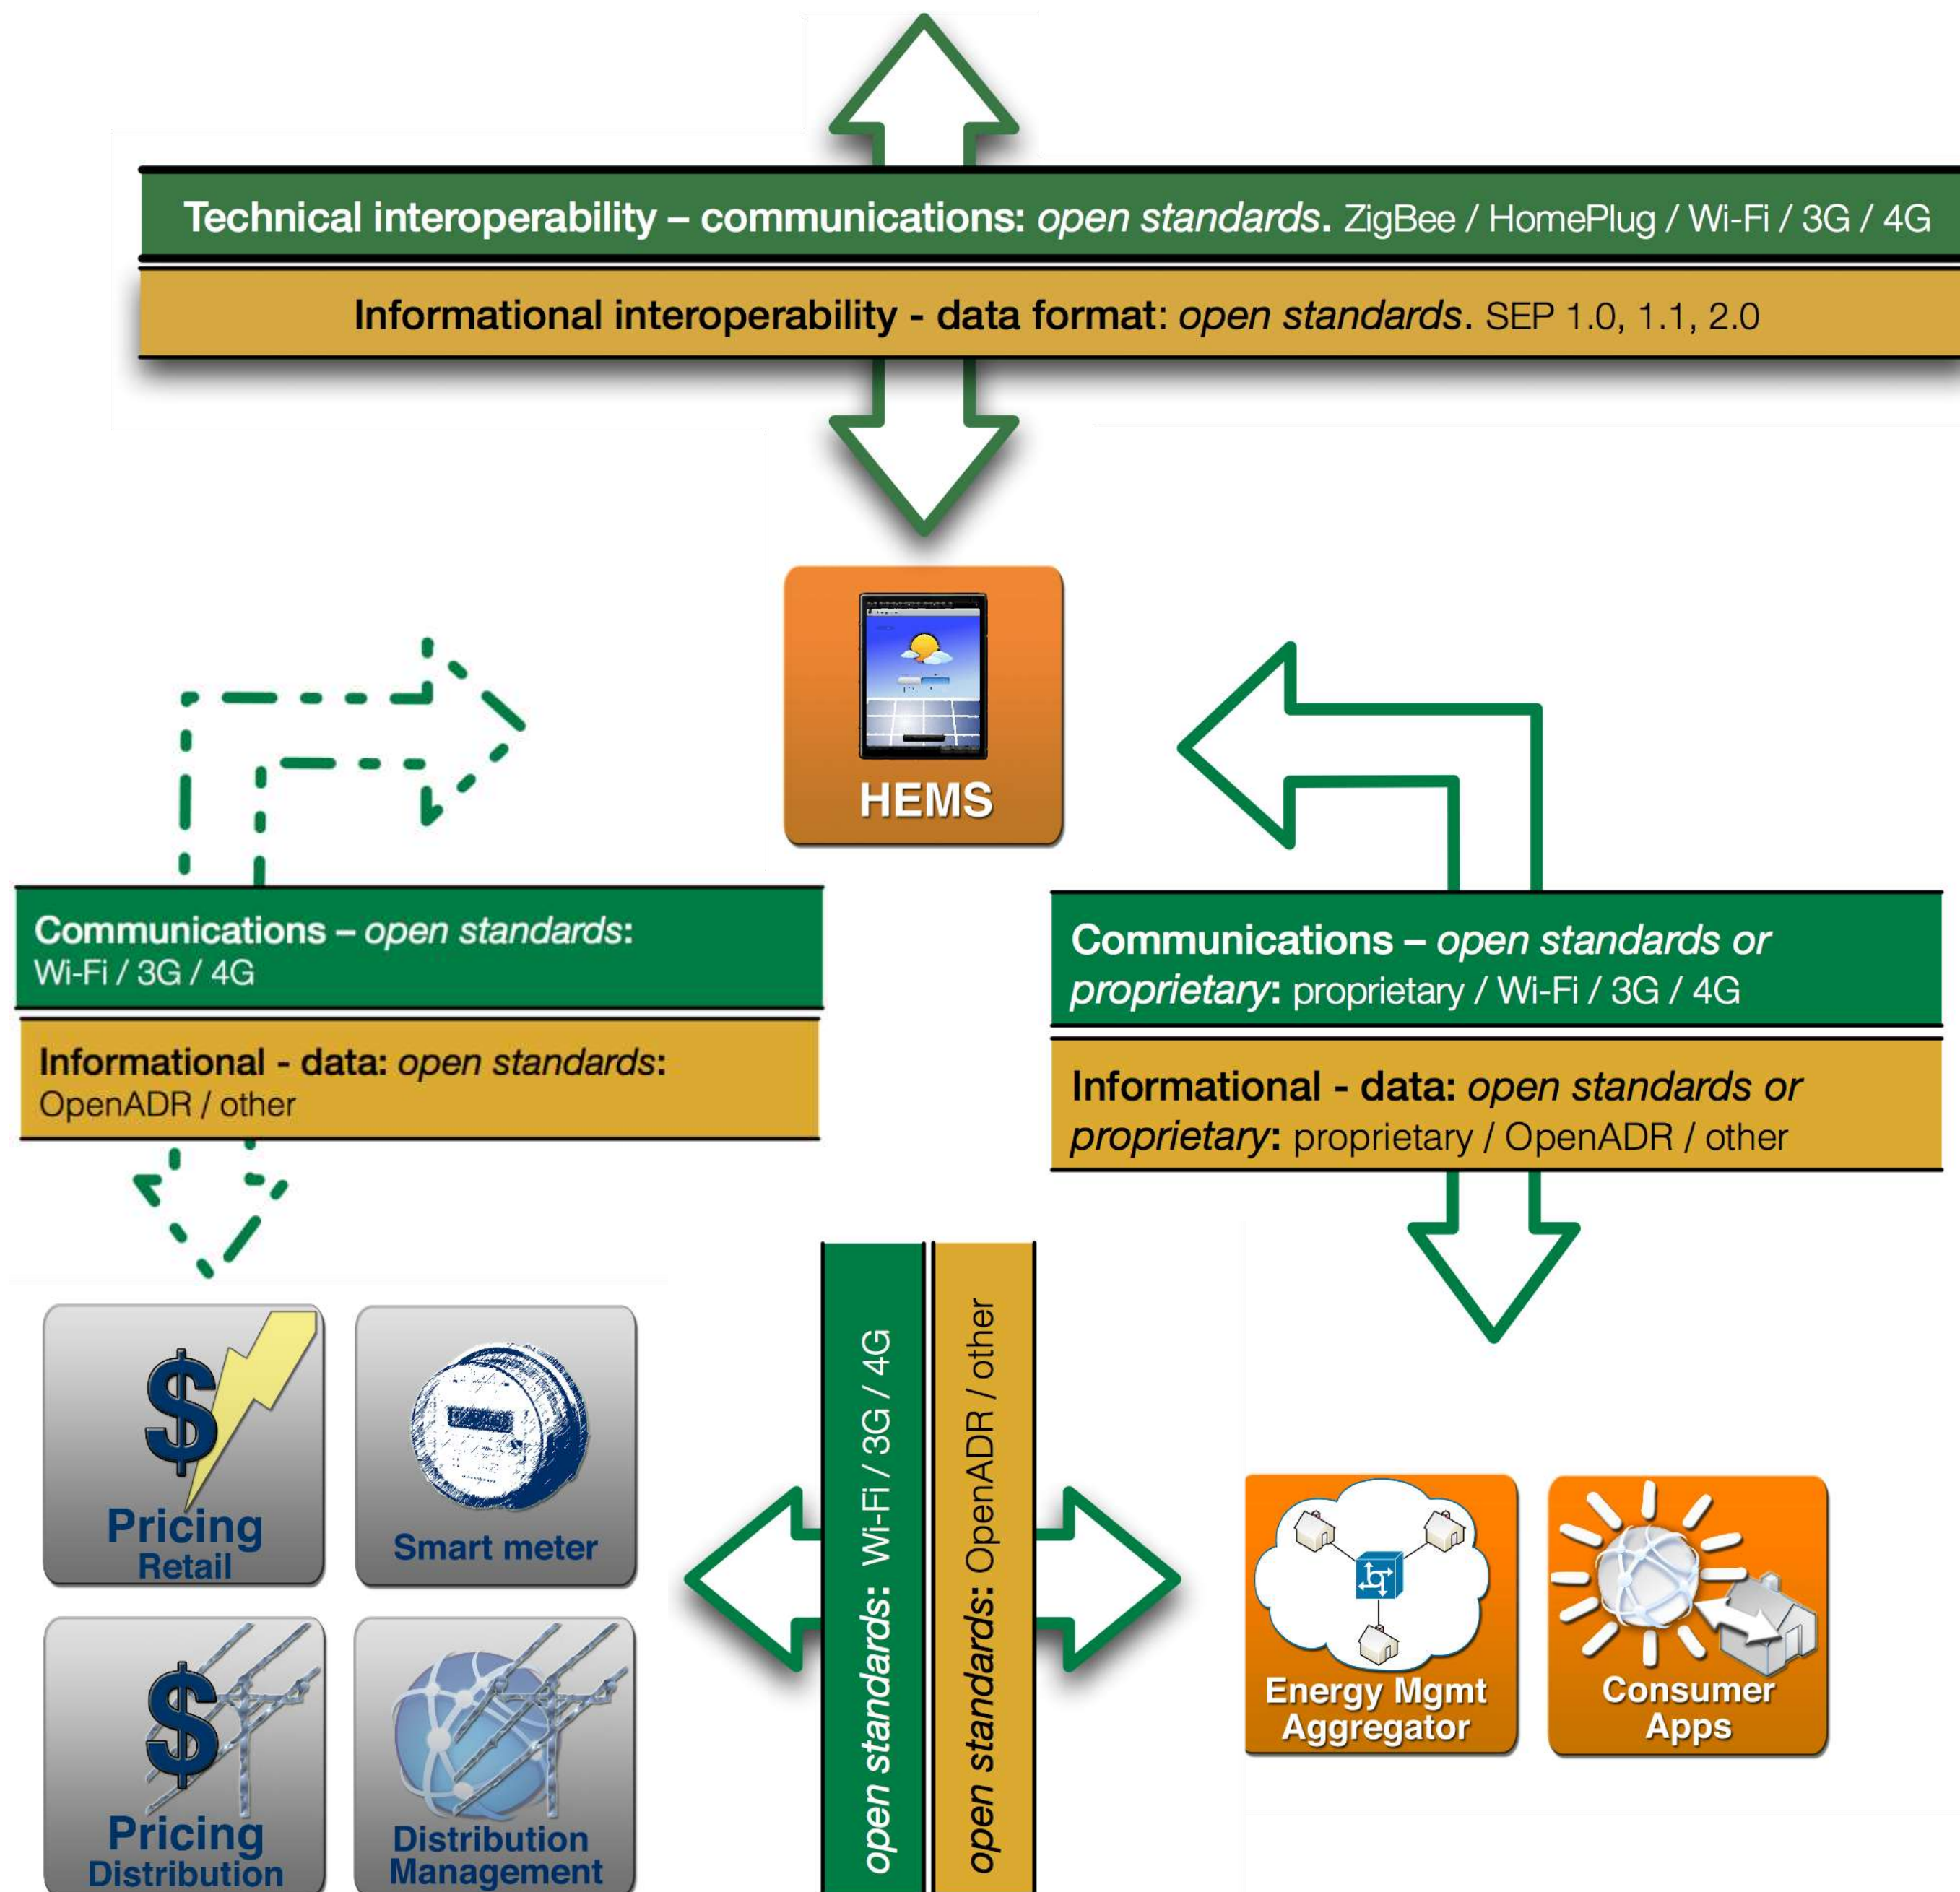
Technical interoperability – communications: *open standards*. ZigBee / HomePlug / Wi-Fi / 3G / 4G

Informational interoperability - data format: *open standards*. SEP 1.0, 1.1, 2.0

HEMS

Communications – *open standards*: Wi-Fi / 3G / 4G

Informational - data: *open standards*: OpenADR / other

Communications – *open standards or proprietary*: proprietary / Wi-Fi / 3G / 4G

Informational - data: *open standards or proprietary*: proprietary / OpenADR / other

*open standards*: Wi-Fi / 3G / 4G

*open standards*: OpenADR / other

Pricing Retail

Smart meter

Pricing Distribution

Distribution Management

Energy Mgmt Aggregator

Consumer Apps